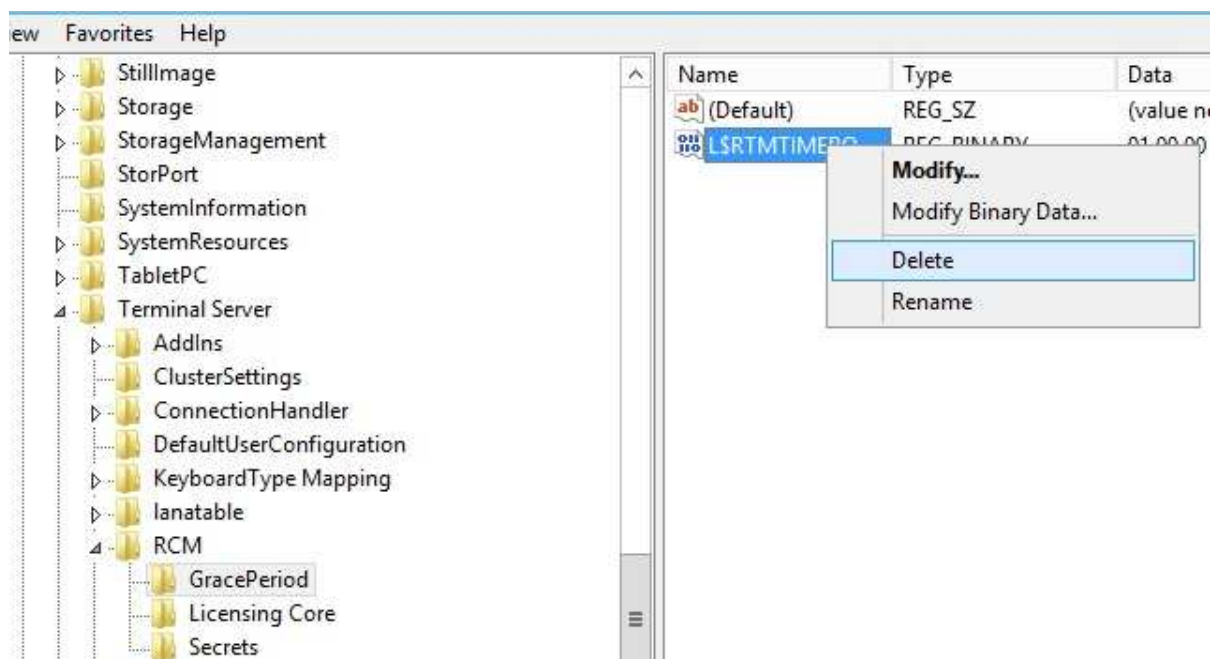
ew Favorites Help

StillImage
Storage
StorageManagement
StorPort
SystemInformation
SystemResources
TabletPC
Terminal Server
AddIns
ClusterSettings
ConnectionHandler
DefaultUserConfiguration
KeyboardType Mapping
lanatable
RCM
GracePeriod
Licensing Core
Secrets

| Name | Type | Data |
|---|---|---|
| (Default) | REG_SZ | (value n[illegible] |
| L$RTMTIME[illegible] | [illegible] | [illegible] |

Modify...
Modify Binary Data...
Delete
Rename